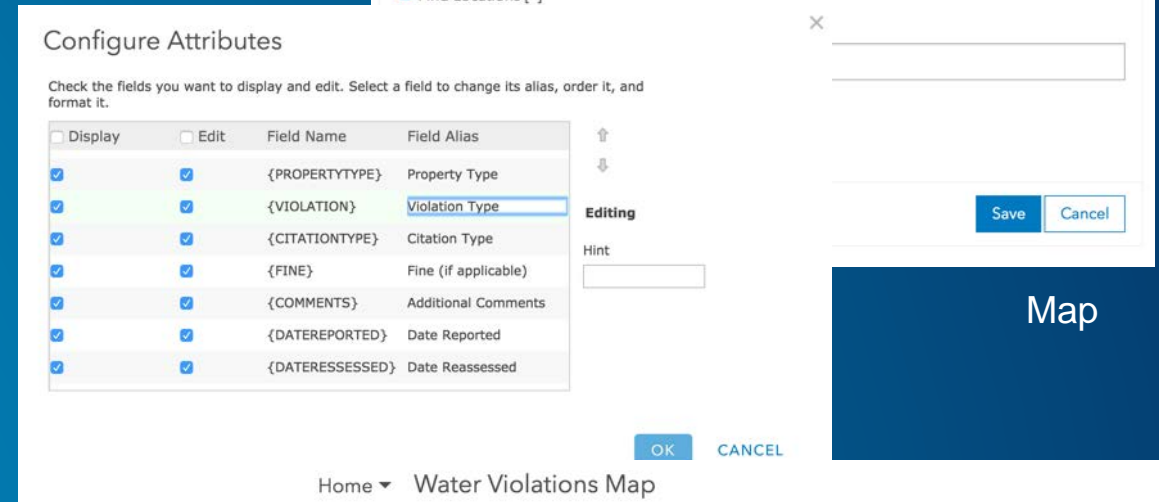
Configure Attributes

Check the fields you want to display and edit. Select a field to change its alias, order it, and format it.

| Display | Edit | Field Name | Field Alias |
|---|---|---|---|
| ☑ | ☑ | {PROPERTYTYPE} | Property Type |
| ☑ | ☑ | {VIOLATION} | Violation Type |
| ☑ | ☑ | {CITATIONTYPE} | Citation Type |
| ☑ | ☑ | {FINE} | Fine (if applicable) |
| ☑ | ☑ | {COMMENTS} | Additional Comments |
| ☑ | ☑ | {DATEREPORTED} | Date Reported |
| ☑ | ☑ | {DATERESSESSED} | Date Reassessed |

Editing

Hint

OK CANCEL

×

Save Cancel

Map

Home ▾ Water Violations Map